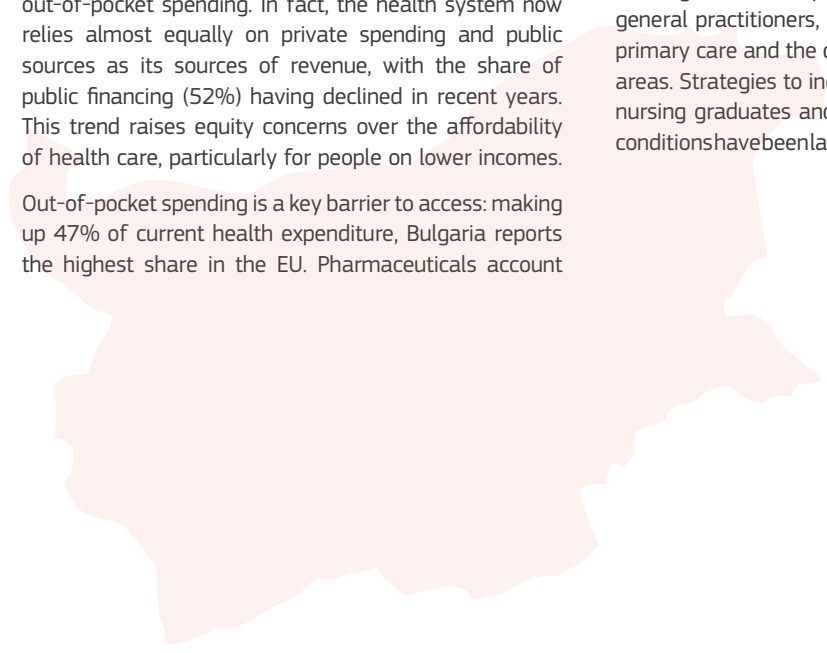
out-of-pocket spending. In fact, the health system now relies almost equally on private spending and public sources as its sources of revenue, with the share of public financing (52%) having declined in recent years. This trend raises equity concerns over the affordability of health care, particularly for people on lower incomes.

Out-of-pocket spending is a key barrier to access: making up 47% of current health expenditure, Bulgaria reports the highest share in the EU. Pharmaceuticals account

general practitioners, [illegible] primary care and the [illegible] areas. Strategies to in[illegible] nursing graduates and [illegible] conditions have been la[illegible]